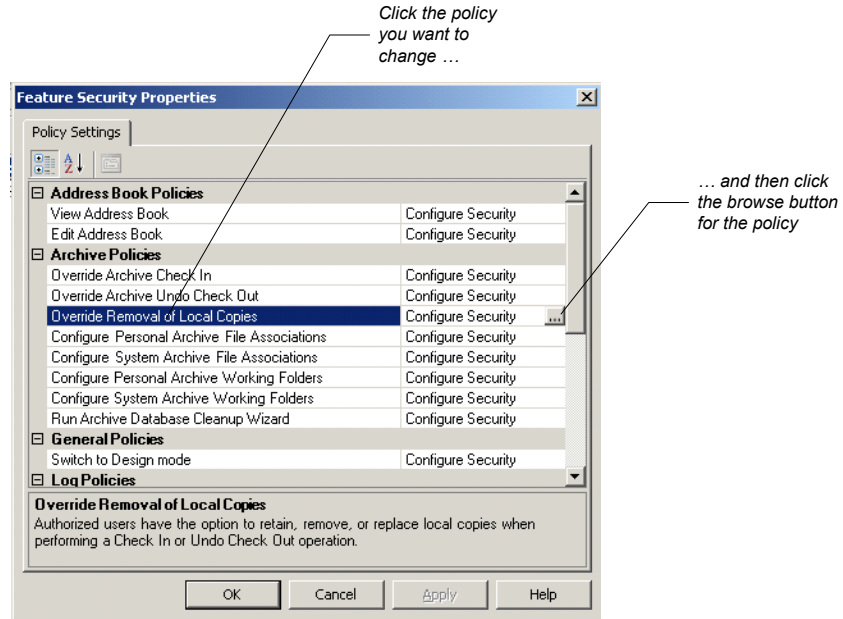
Click the policy you want to change …

Feature Security Properties

Policy Settings

| | |
|---|---|
| ⊟ **Address Book Policies** | |
| View Address Book | Configure Security |
| Edit Address Book | Configure Security |
| ⊟ **Archive Policies** | |
| Override Archive Check In | Configure Security |
| Override Archive Undo Check Out | Configure Security |
| Override Removal of Local Copies | Configure Security ... |
| Configure Personal Archive File Associations | Configure Security |
| Configure System Archive File Associations | Configure Security |
| Configure Personal Archive Working Folders | Configure Security |
| Configure System Archive Working Folders | Configure Security |
| Run Archive Database Cleanup Wizard | Configure Security |
| ⊟ **General Policies** | |
| Switch to Design mode | Configure Security |
| ⊟ **Log Policies** | |

… and then click the browse button for the policy

**Override Removal of Local Copies**
Authorized users have the option to retain, remove, or replace local copies when performing a Check In or Undo Check Out operation.

OK Cancel Apply Help